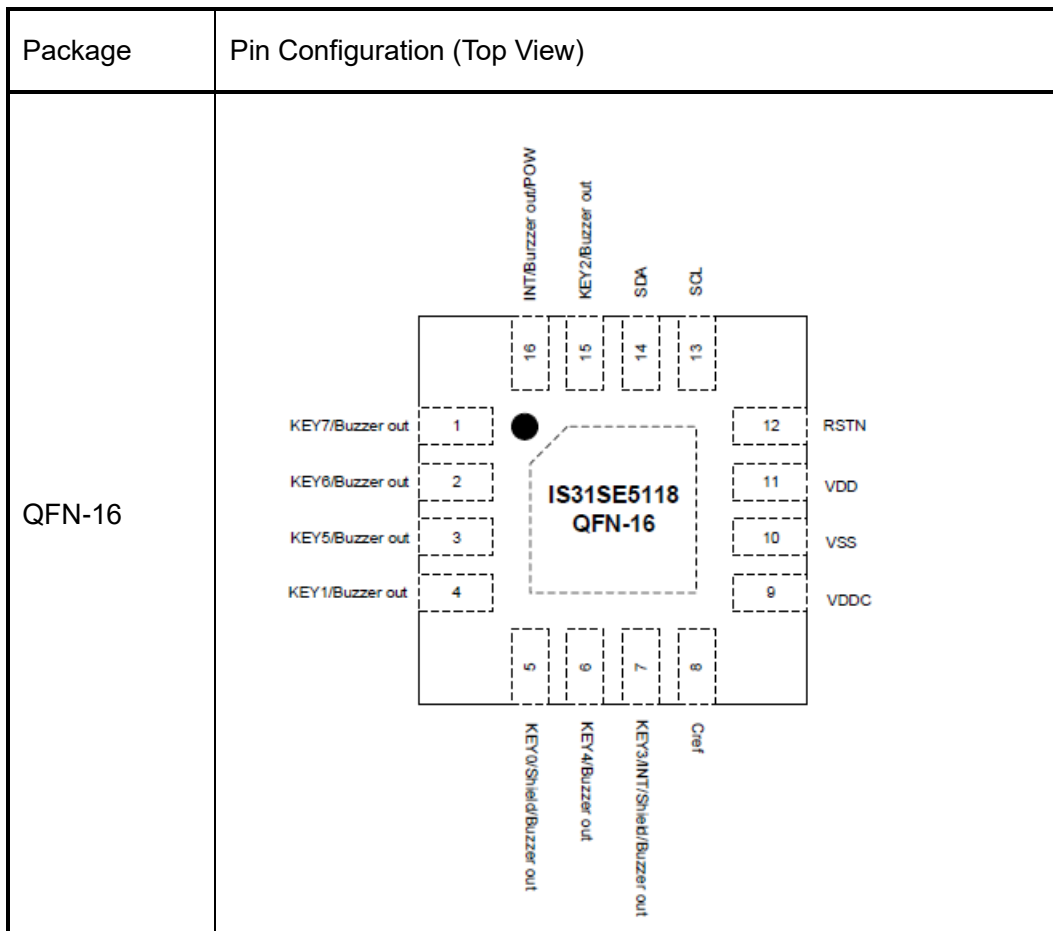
| Package | Pin Configuration (Top View) |
|---|---|
| QFN-16 | INT/Buzzer out/POW, KEY2/Buzzer out, SDA, SCL<br>16, 15, 14, 13<br>KEY7/Buzzer out 1, 12 RSTN<br>KEY6/Buzzer out 2, 11 VDD<br>IS31SE5118 QFN-16<br>KEY5/Buzzer out 3, 10 VSS<br>KEY1/Buzzer out 4, 9 VDDC<br>5, 6, 7, 8<br>KEY0/Shield/Buzzer out, KEY4/Buzzer out, KEY3/INT/Shield/Buzzer out, Cref |